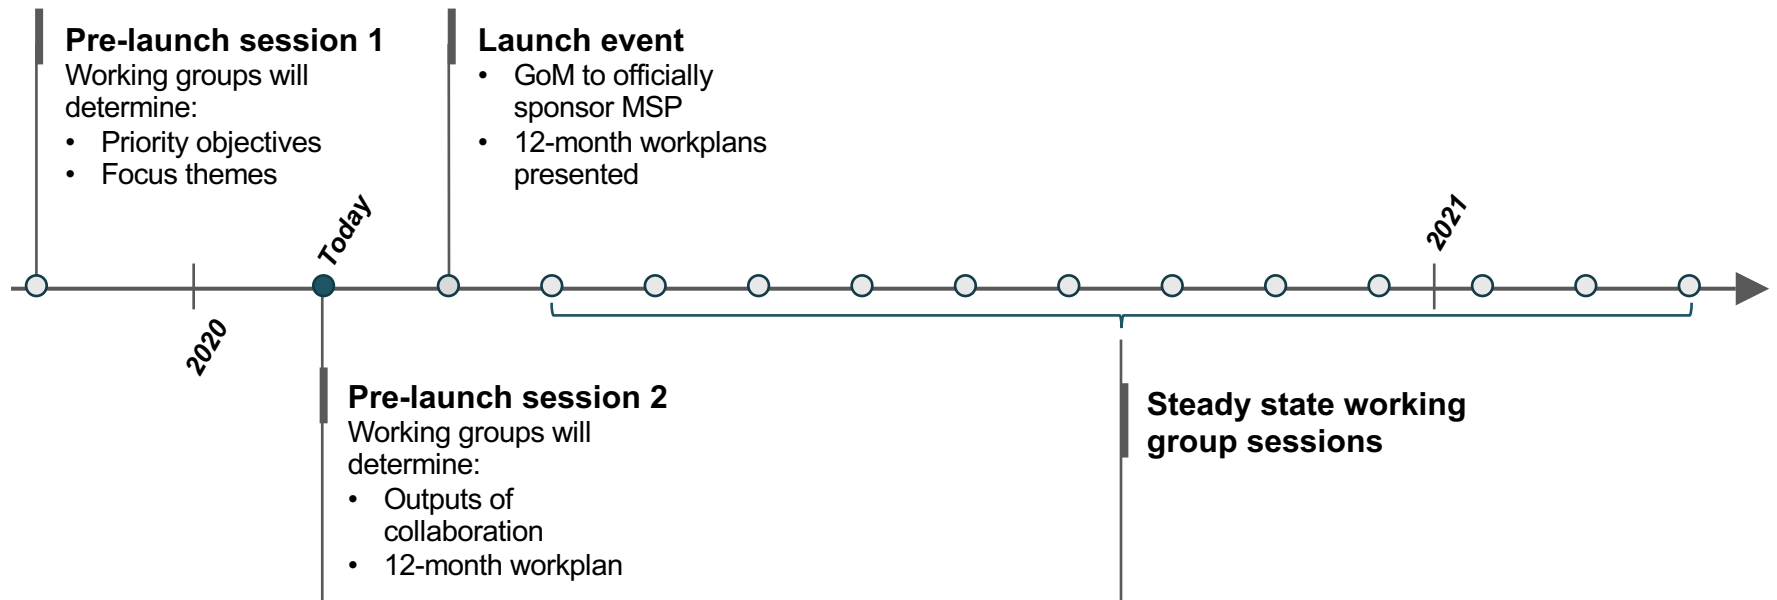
**Pre-launch session 1**
Working groups will determine:
- Priority objectives
- Focus themes

**Launch event**
- GoM to officially sponsor MSP
- 12-month workplans presented

Today

2021

2020

**Pre-launch session 2**
Working groups will determine:
- Outputs of collaboration
- 12-month workplan

**Steady state working group sessions**